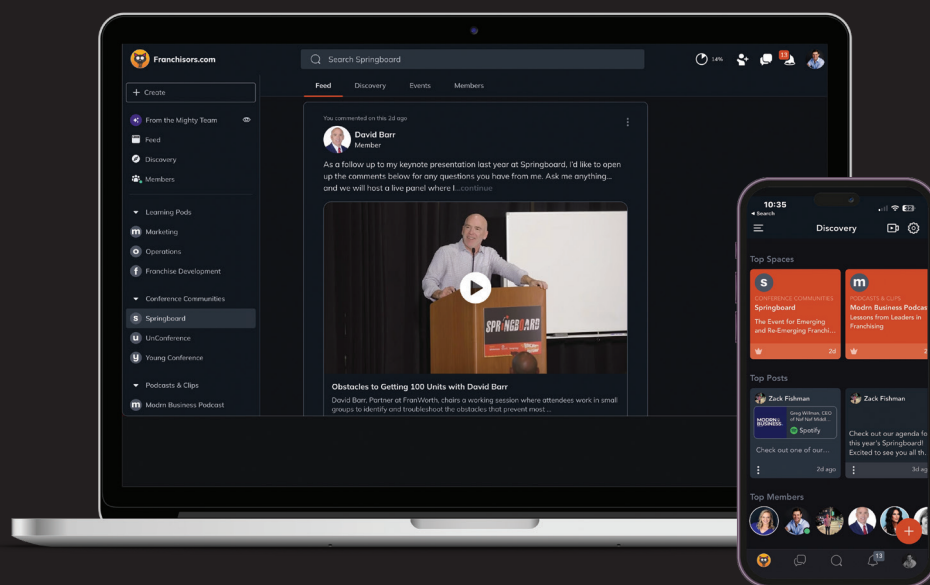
Franchisors.com

Search Springboard

14%

13

+ Create

From the Mighty Team

Feed

Discovery

Members

Learning Pods

Marketing

Operations

Franchise Development

Conference Communities

Springboard

UnConference

Young Conference

Podcasts & Clips

Modrn Business Podcast

Feed Discovery Events Members

You commented on this 2d ago

David Barr
Member

As a follow up to my keynote presentation last year at Springboard, I'd like to open up the comments below for any questions you have from me. Ask me anything... and we will host a live panel where I...continue

SPRINGBOARD

Obstacles to Getting 100 Units with David Barr

David Barr, Partner at FranWorth, chairs a working session where attendees work in small groups to identify and troubleshoot the obstacles that prevent most...

10:35
◂ Search

Discovery

Top Spaces

CONFERENCE COMMUNITIES
Springboard
The Event for Emerging and Re-Emerging Franchi...
2d

PODCASTS & CLIPS
Modrn Business Podcas
Lessons from Leaders in Franchising

Top Posts

Zack Fishman
MODRN BUSINESS
Greg Wittman, CEO of Nef Nef Middl...
Spotify
Check out one of our...
2d ago

Zack Fishman
Check out our agenda fo this year's Springboard! Excited to see you all th...
3d ag

Top Members

13